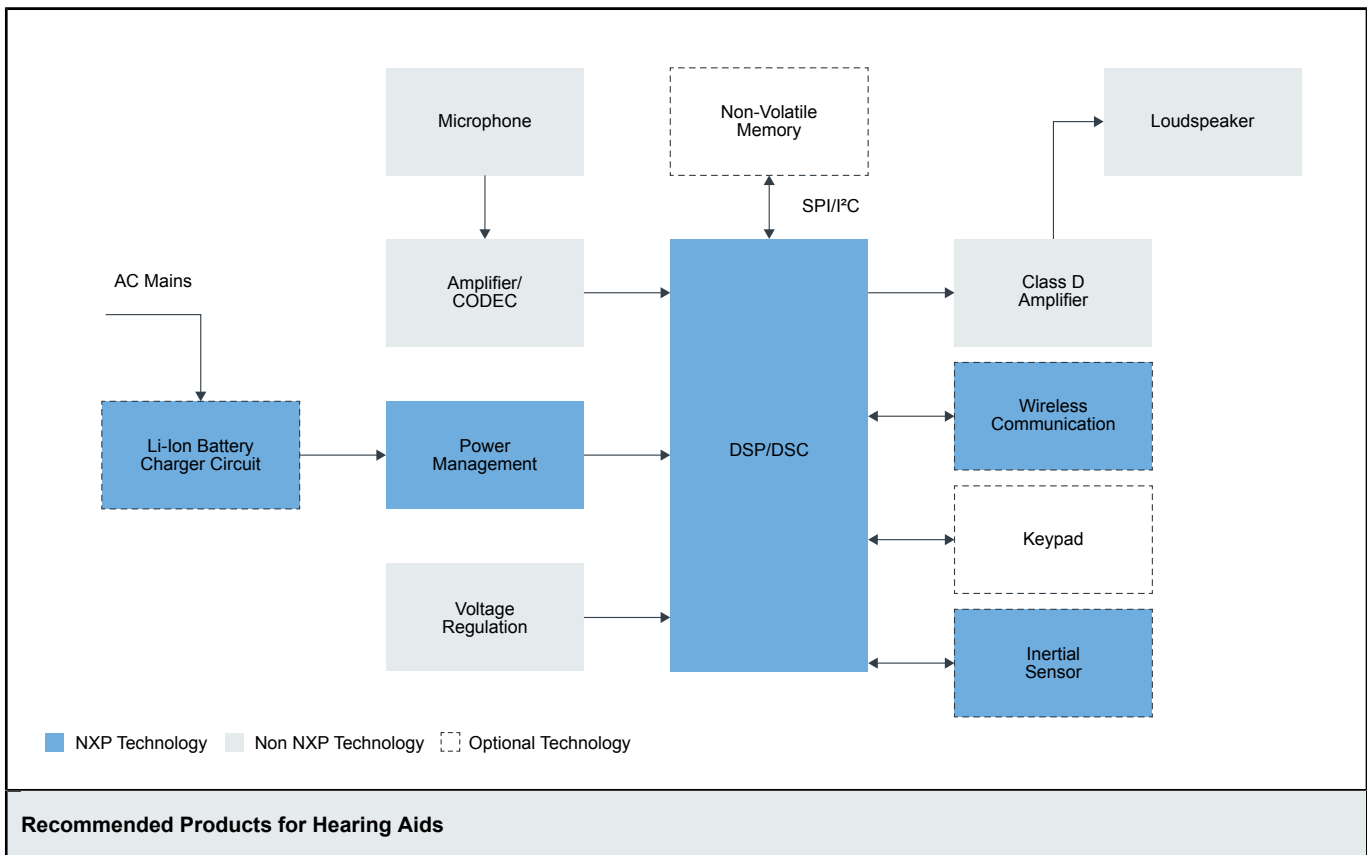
Microphone

Non-Volatile Memory

Loudspeaker

SPI/I²C

AC Mains

Amplifier/ CODEC

Class D Amplifier

Wireless Communication

Li-Ion Battery Charger Circuit

Power Management

DSP/DSC

Keypad

Voltage Regulation

Inertial Sensor

NXP Technology Non NXP Technology Optional Technology

Recommended Products for Hearing Aids